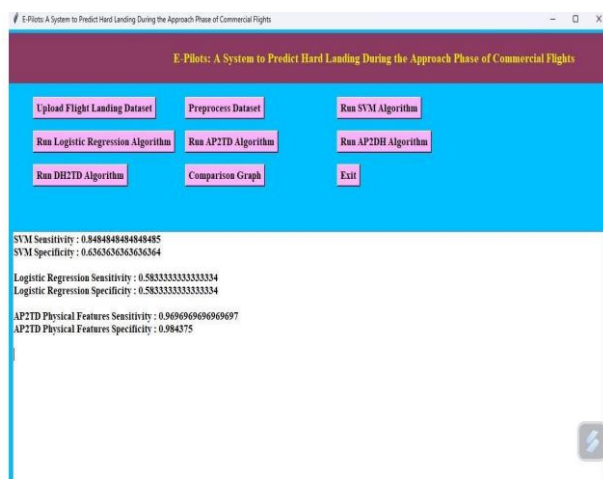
E-Pilots: A System to Predict Hard Landing During the Approach Phase of Commercial Flights

E-Pilots: A System to Predict Hard Landing During the Approach Phase of Commercial Flights

Upload Flight Landing Dataset
Preprocess Dataset
Run SVM Algorithm
Run Logistic Regression Algorithm
Run AP2TD Algorithm
Run AP2DH Algorithm
Run DH2TD Algorithm
Comparison Graph
Exit

SVM Sensitivity : 0.8484848484848485
SVM Specificity : 0.6363636363636364

Logistic Regression Sensitivity : 0.5833333333333334
Logistic Regression Specificity : 0.5833333333333334

AP2TD Physical Features Sensitivity : 0.9696969696969697
AP2TD Physical Features Specificity : 0.984375